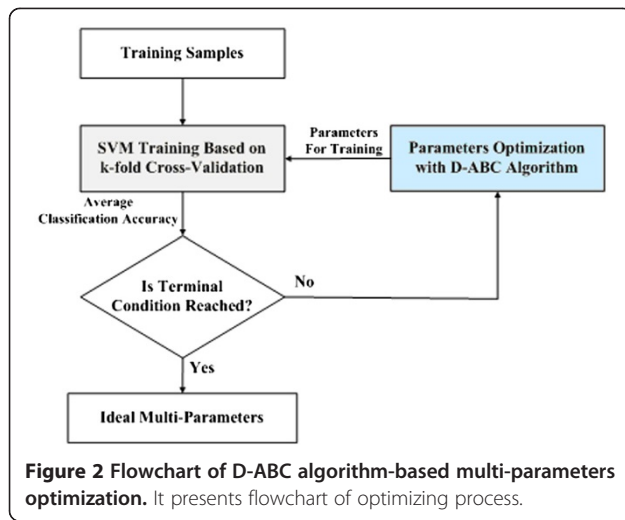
Training Samples

SVM Training Based on k-fold Cross-Validation

Parameters For Training

Parameters Optimization with D-ABC Algorithm

Average Classification Accuracy

Is Terminal Condition Reached?

No

Yes

Ideal Multi-Parameters

**Figure 2 Flowchart of D-ABC algorithm-based multi-parameters optimization.** It presents flowchart of optimizing process.